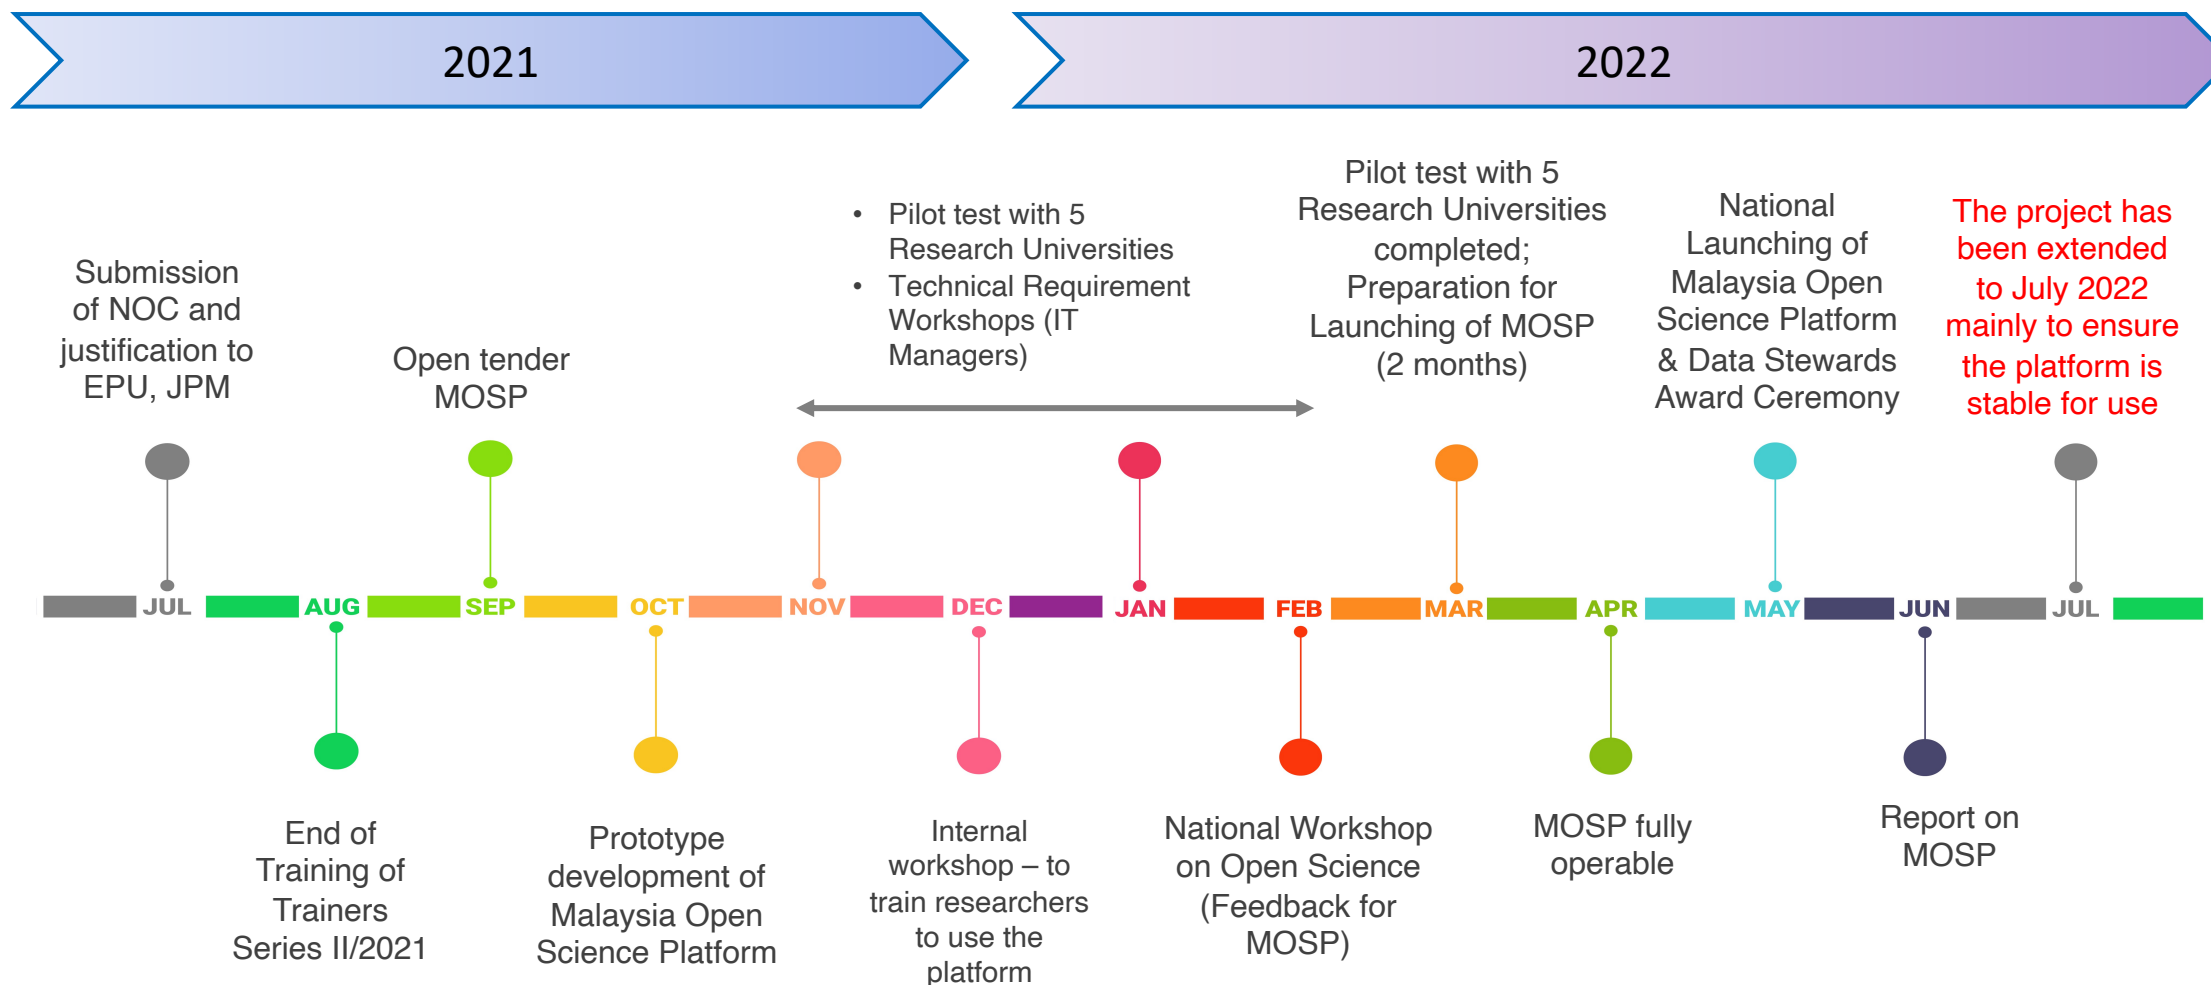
2021

2022

Submission of NOC and justification to EPU, JPM

Open tender MOSP

• Pilot test with 5 Research Universities
• Technical Requirement Workshops (IT Managers)

Pilot test with 5 Research Universities completed; Preparation for Launching of MOSP (2 months)

National Launching of Malaysia Open Science Platform & Data Stewards Award Ceremony

The project has been extended to July 2022 mainly to ensure the platform is stable for use

JUL AUG SEP OCT NOV DEC JAN FEB MAR APR MAY JUN JUL

End of Training of Trainers Series II/2021

Prototype development of Malaysia Open Science Platform

Internal workshop – to train researchers to use the platform

National Workshop on Open Science (Feedback for MOSP)

MOSP fully operable

Report on MOSP